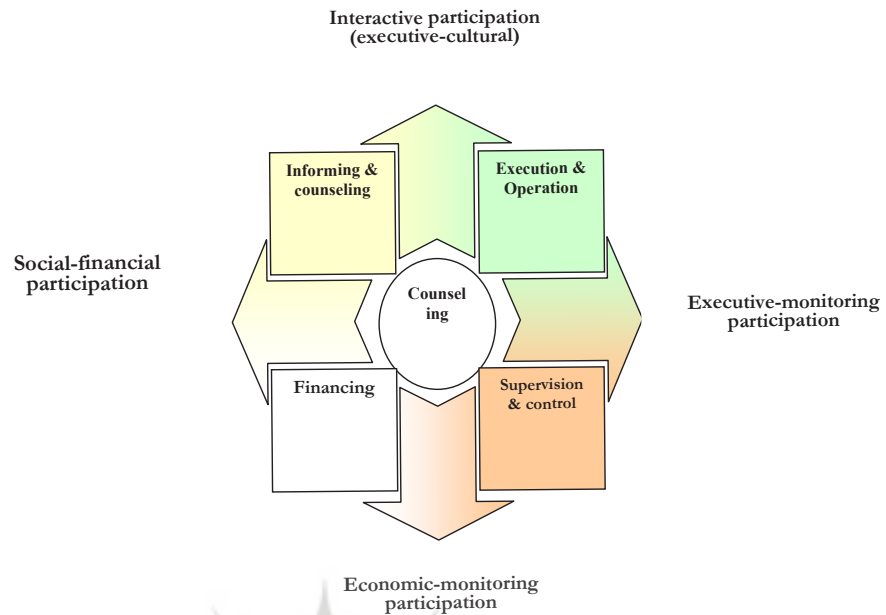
Interactive participation
(executive-cultural)

Social-financial participation

Informing & counseling

Execution & Operation

Counsel ing

Executive-monitoring participation

Financing

Supervision & control

Economic-monitoring participation